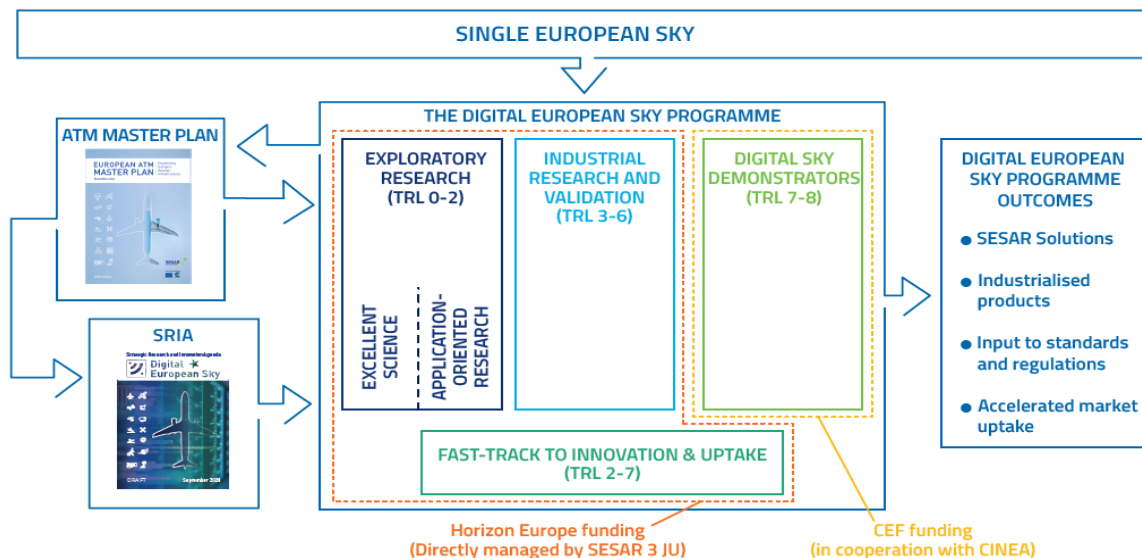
SINGLE EUROPEAN SKY

ATM MASTER PLAN

EUROPEAN ATM MASTER PLAN

THE DIGITAL EUROPEAN SKY PROGRAMME

EXPLORATORY RESEARCH (TRL 0-2)

EXCELLENT SCIENCE

APPLICATION-ORIENTED RESEARCH

INDUSTRIAL RESEARCH AND VALIDATION (TRL 3-6)

DIGITAL SKY DEMONSTRATORS (TRL 7-8)

SRIA

Strategic Research and Innovation Agenda

Digital European Sky

DRAFT

September 2020

FAST-TRACK TO INNOVATION & UPTAKE (TRL 2-7)

DIGITAL EUROPEAN SKY PROGRAMME OUTCOMES

SESAR Solutions

Industrialised products

Input to standards and regulations

Accelerated market uptake

Horizon Europe funding (Directly managed by SESAR 3 JU)

CEF funding (in cooperation with CINEA)